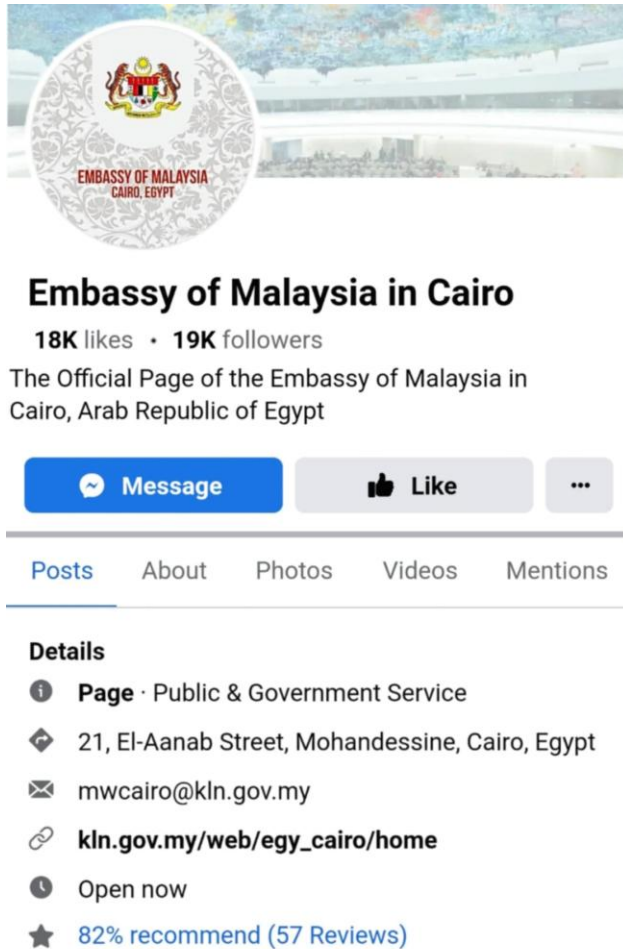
EMBASSY OF MALAYSIA
CAIRO, EGYPT

Embassy of Malaysia in Cairo

18K likes • 19K followers

The Official Page of the Embassy of Malaysia in Cairo, Arab Republic of Egypt

Message

Like

...

Posts About Photos Videos Mentions

Details

Page · Public & Government Service

21, El-Aanab Street, Mohandessine, Cairo, Egypt

mwcairo@kln.gov.my

kln.gov.my/web/egy_cairo/home

Open now

82% recommend (57 Reviews)